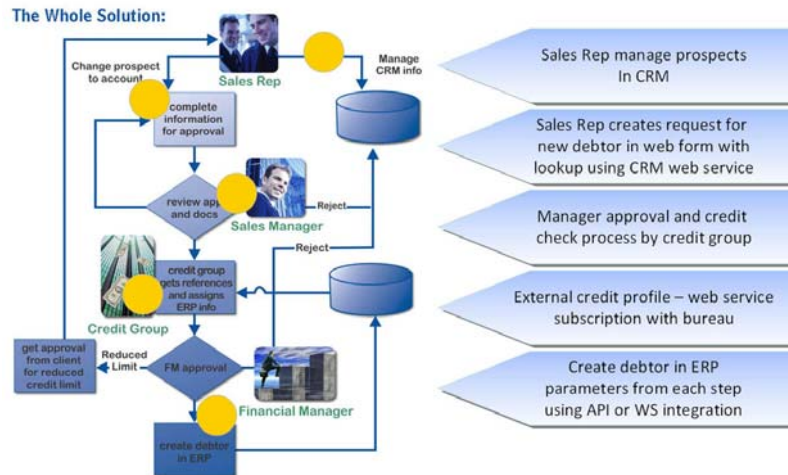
The Whole Solution:

Change prospect to account

Sales Rep

Manage CRM info

complete information for approval

review app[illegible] and docs

Reject

Sales Manager

Reject

credit group gets references and assigns ERP info

Credit Group

get approval from client for reduced credit limit

Reduced Limit

FM approval

Financial Manager

create debtor in ERP

Sales Rep manage prospects In CRM

Sales Rep creates request for new debtor in web form with lookup using CRM web service

Manager approval and credit check process by credit group

External credit profile – web service subscription with bureau

Create debtor in ERP parameters from each step using API or WS integration